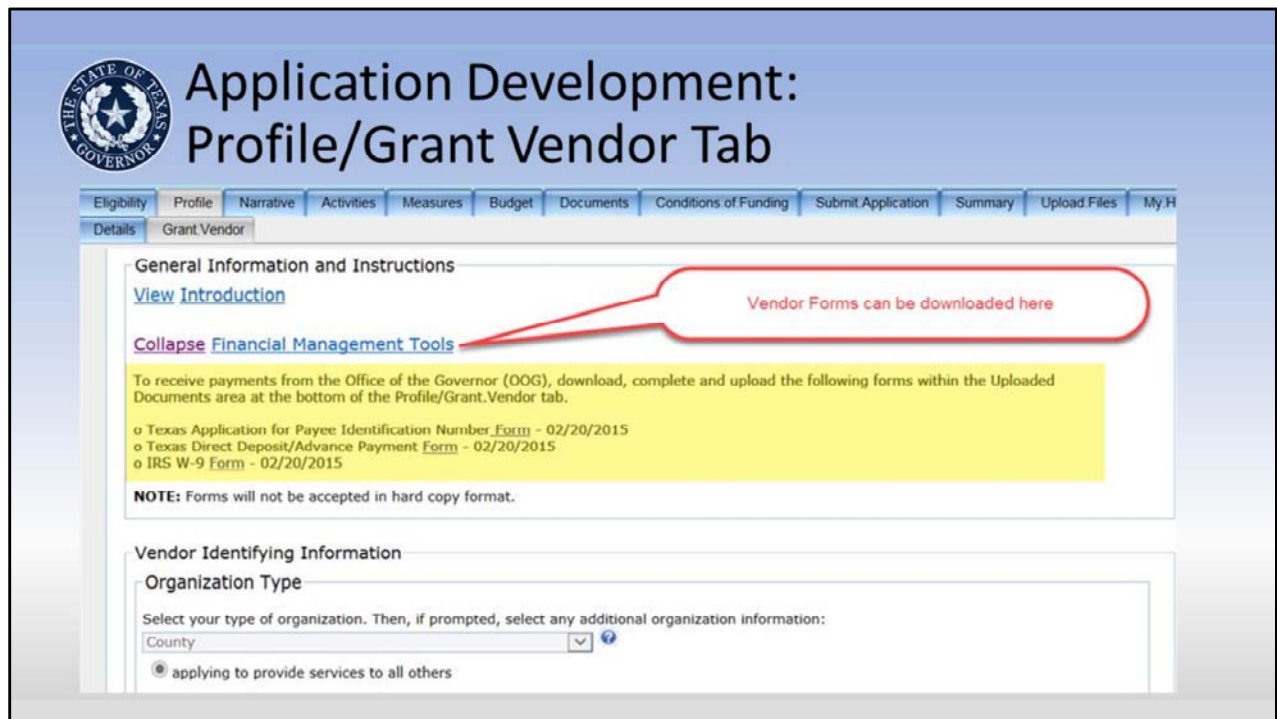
THE STATE OF TEXAS GOVERNOR

Application Development: Profile/Grant Vendor Tab

Eligibility | Profile | Narrative | Activities | Measures | Budget | Documents | Conditions of Funding | Submit Application | Summary | Upload Files | My H

Details | Grant.Vendor

General Information and Instructions

View Introduction

Vendor Forms can be downloaded here

Collapse Financial Management Tools

To receive payments from the Office of the Governor (OOG), download, complete and upload the following forms within the Uploaded Documents area at the bottom of the Profile/Grant.Vendor tab.

o Texas Application for Payee Identification Number Form - 02/20/2015
o Texas Direct Deposit/Advance Payment Form - 02/20/2015
o IRS W-9 Form - 02/20/2015

NOTE: Forms will not be accepted in hard copy format.

Vendor Identifying Information

Organization Type

Select your type of organization. Then, if prompted, select any additional organization information:

County

applying to provide services to all others